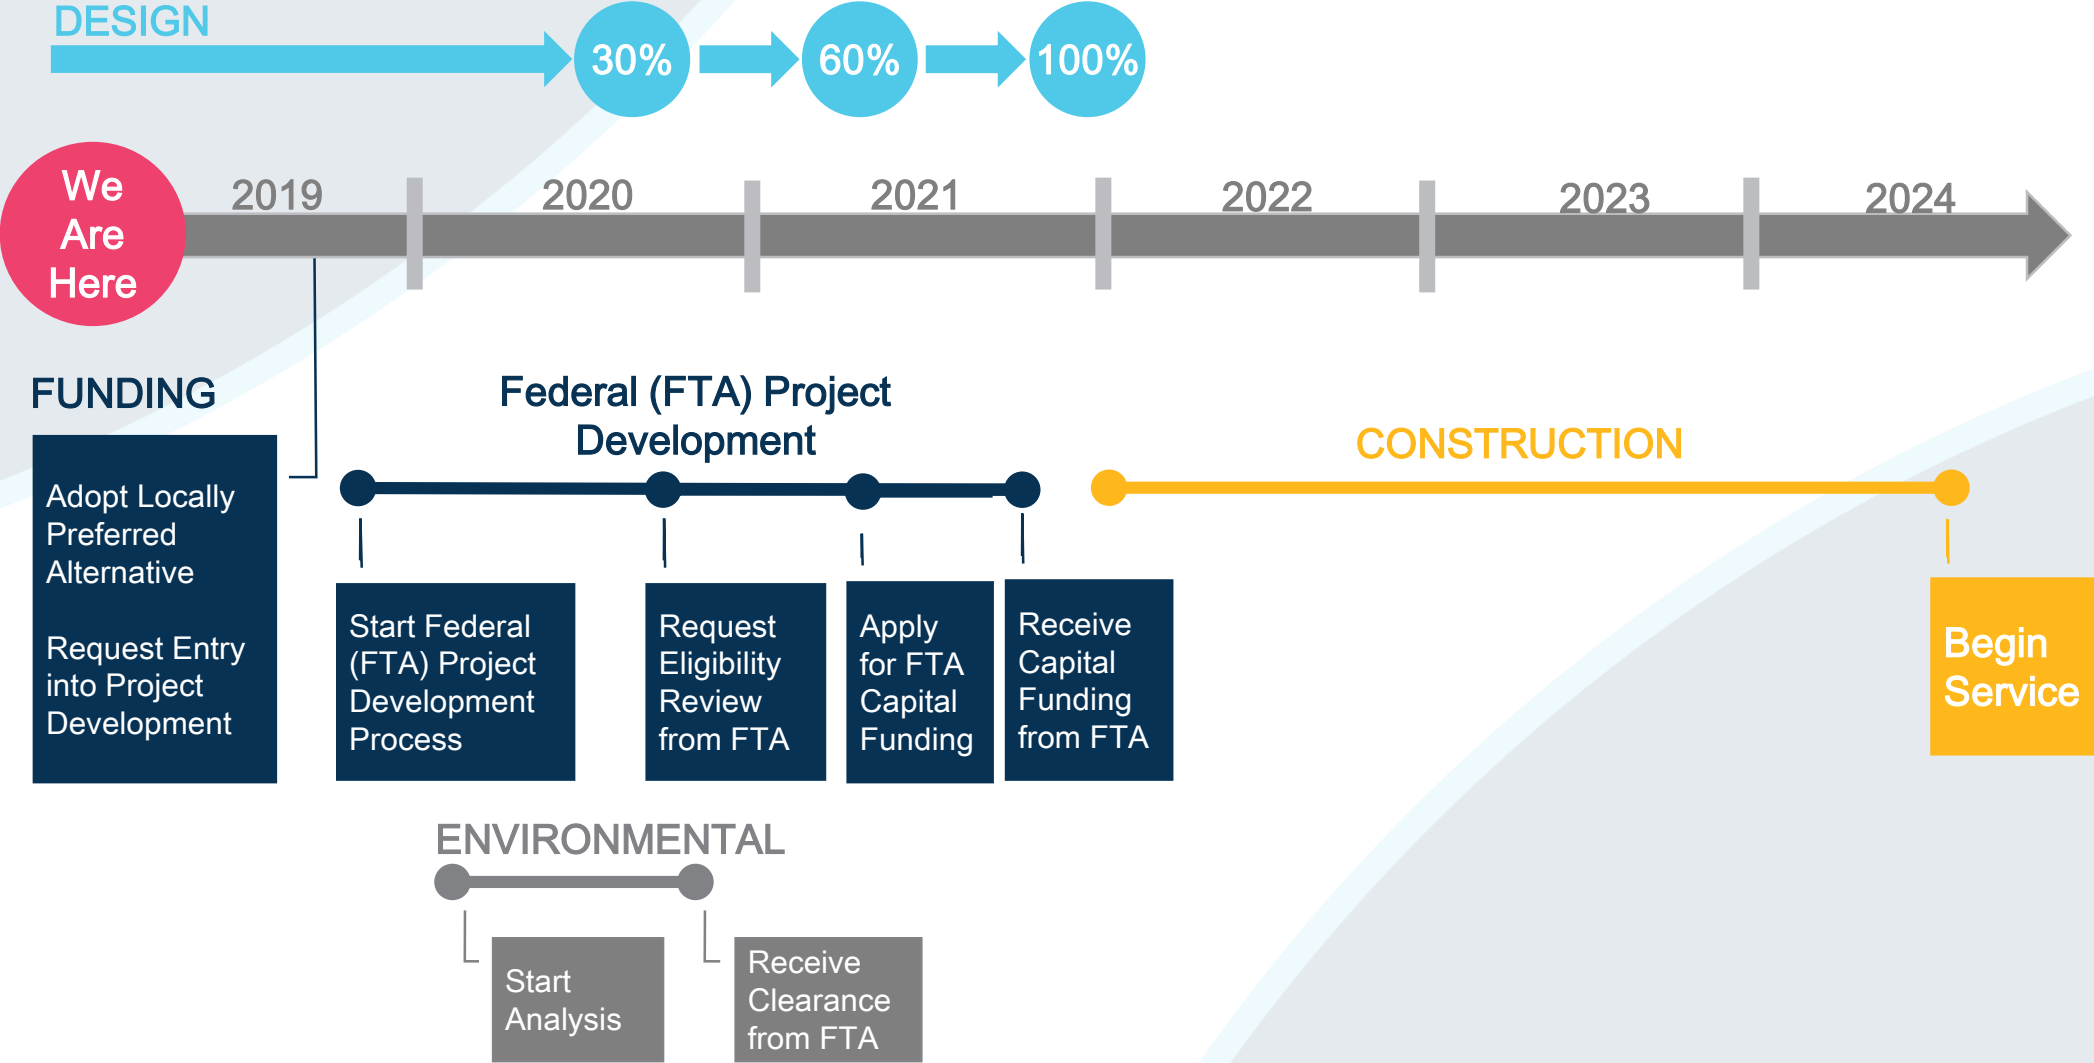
DESIGN

30%

60%

100%

We Are Here

2019

2020

2021

2022

2023

2024

FUNDING

Adopt Locally Preferred Alternative

Request Entry into Project Development

Federal (FTA) Project Development

Start Federal (FTA) Project Development Process

Request Eligibility Review from FTA

Apply for FTA Capital Funding

Receive Capital Funding from FTA

CONSTRUCTION

Begin Service

ENVIRONMENTAL

Start Analysis

Receive Clearance from FTA